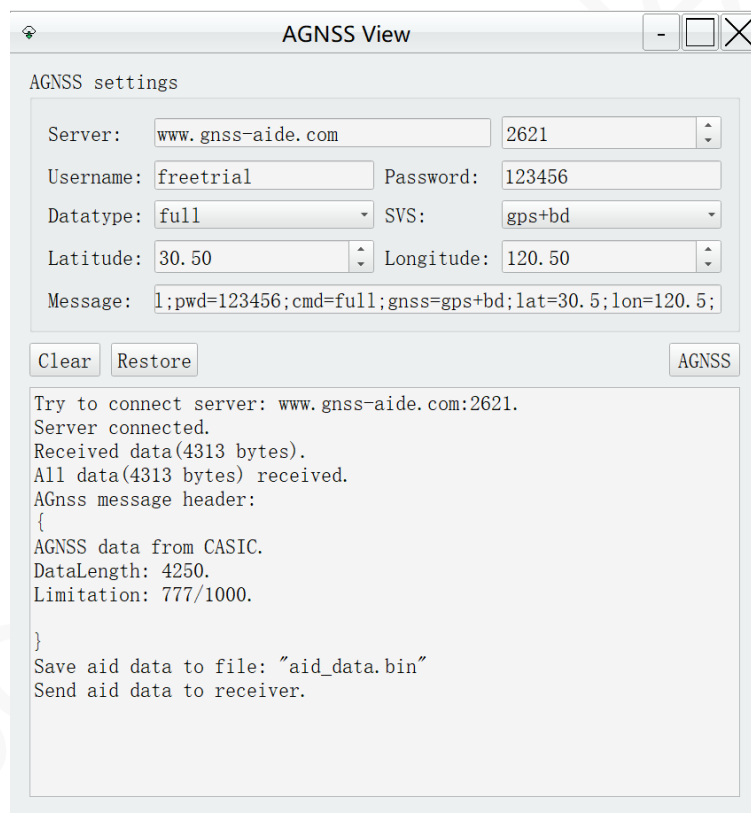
AGNSS View

AGNSS settings

Server: www.gnss-aide.com 2621

Username: freetrial Password: 123456

Datatype: full SVS: gps+bd

Latitude: 30.50 Longitude: 120.50

Message: l;pwd=123456;cmd=full;gnss=gps+bd;lat=30.5;lon=120.5;

Clear Restore AGNSS

Try to connect server: www.gnss-aide.com:2621.
Server connected.
Received data(4313 bytes).
All data(4313 bytes) received.
AGnss message header:
{
AGNSS data from CASIC.
DataLength: 4250.
Limitation: 777/1000.

}
Save aid data to file: "aid_data.bin"
Send aid data to receiver.